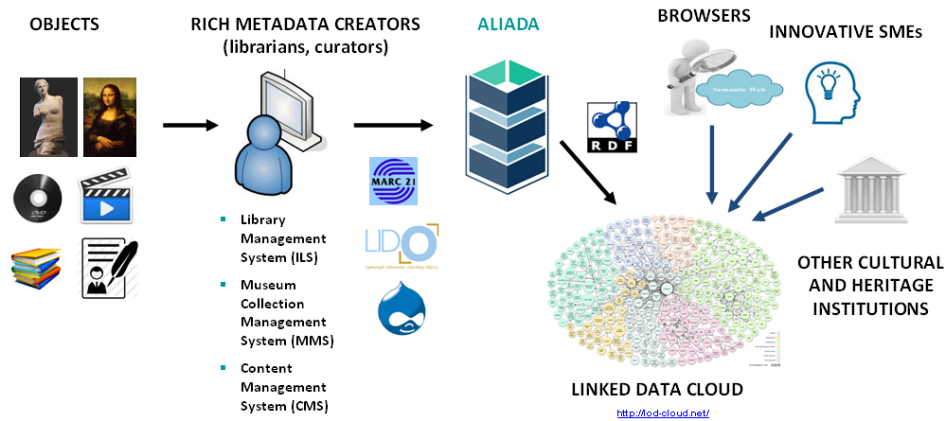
OBJECTS

RICH METADATA CREATORS (librarians, curators)

ALIADA

BROWSERS

INNOVATIVE SMEs

Semantic Web

RDF

MARC 21

LIDO

- Library Management System (ILS)
- Museum Collection Management System (MMS)
- Content Management System (CMS)

OTHER CULTURAL AND HERITAGE INSTITUTIONS

LINKED DATA CLOUD

http://lod-cloud.net/